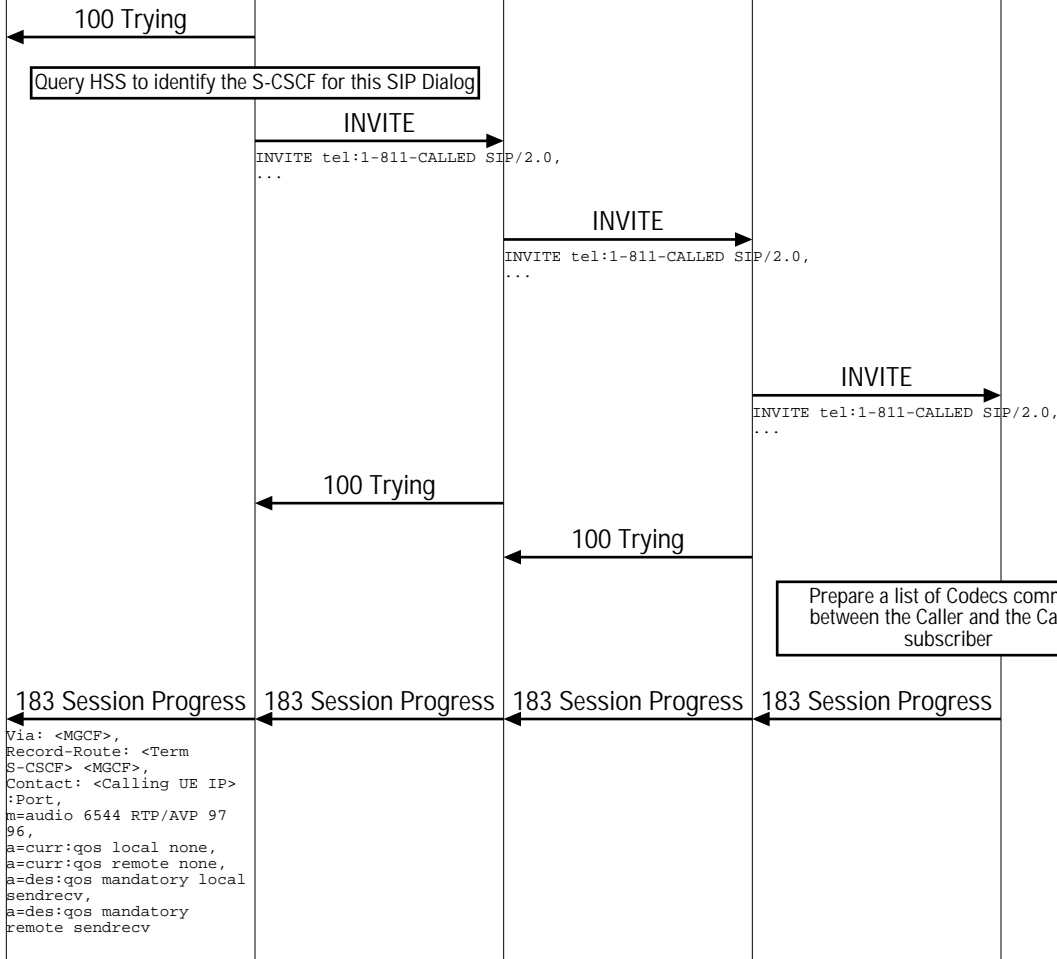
100 Trying

Query HSS to identify the S-CSCF for this SIP Dialog

INVITE

INVITE tel:1-811-CALLED SIP/2.0,
...

INVITE

INVITE tel:1-811-CALLED SIP/2.0,
...

INVITE

INVITE tel:1-811-CALLED SIP/2.0,
...

100 Trying

100 Trying

Prepare a list of Codecs comm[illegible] between the Caller and the Ca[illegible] subscriber

183 Session Progress

183 Session Progress

183 Session Progress

183 Session Progress

Via: <MGCF>,
Record-Route: <Term S-CSCF> <MGCF>,
Contact: <Calling UE IP> :Port,
m=audio 6544 RTP/AVP 97 96,
a=curr:qos local none,
a=curr:qos remote none,
a=des:qos mandatory local sendrecv,
a=des:qos mandatory remote sendrecv